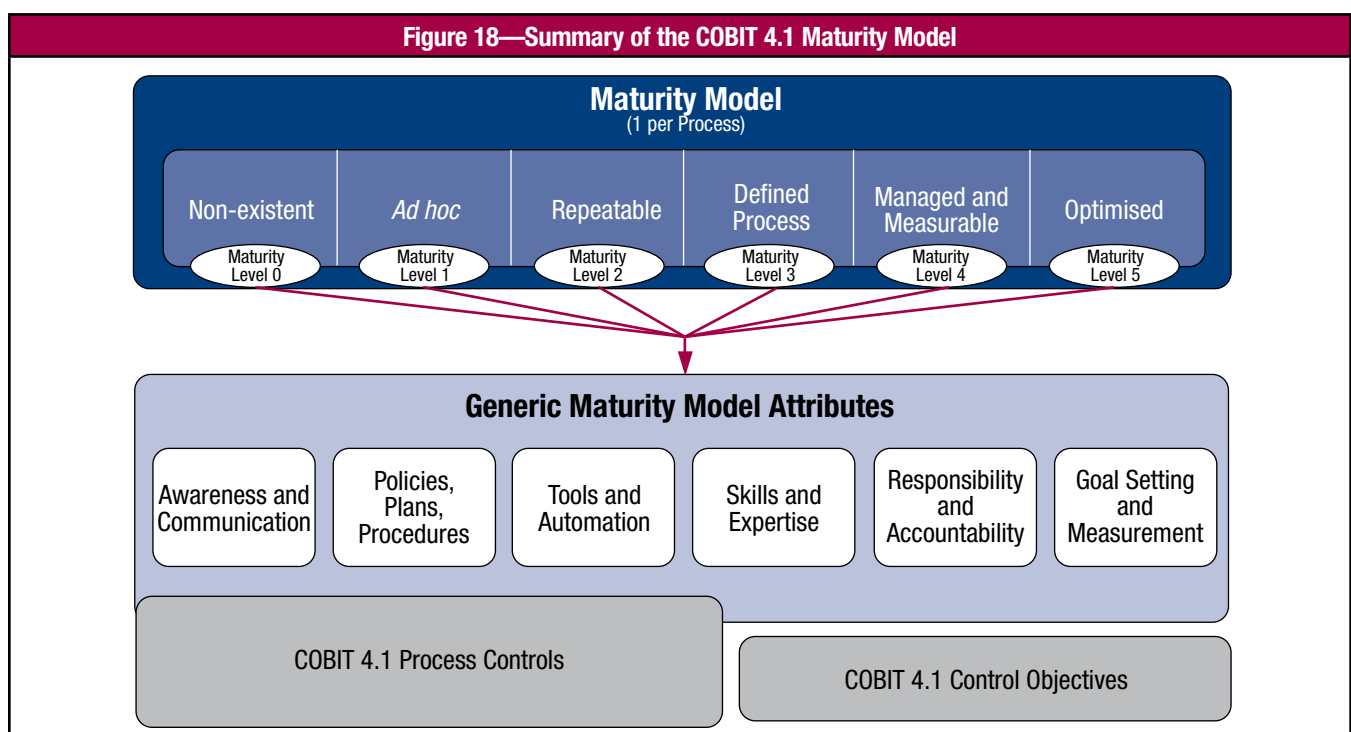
Figure 18—Summary of the COBIT 4.1 Maturity Model

Maturity Model
(1 per Process)

Non-existent
Maturity Level 0

Ad hoc
Maturity Level 1

Repeatable
Maturity Level 2

Defined Process
Maturity Level 3

Managed and Measurable
Maturity Level 4

Optimised
Maturity Level 5

Generic Maturity Model Attributes

Awareness and Communication

Policies, Plans, Procedures

Tools and Automation

Skills and Expertise

Responsibility and Accountability

Goal Setting and Measurement

COBIT 4.1 Process Controls

COBIT 4.1 Control Objectives